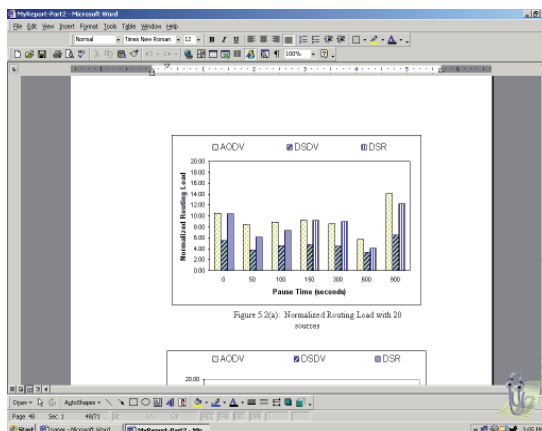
MyReport-Part2 - Microsoft Word

File Edit View Insert Format Tools Table Window Help

Normal | Times New Roman | 12 | B I U

100%

AODV DSDV DSR

20.00
18.00
16.00
14.00
12.00
10.00
8.00
6.00
4.00
2.00
0.00

Normalized Routing Load

0 50 100 150 300 600 900

Pause Time (seconds)

Figure 5.2(a): Normalized Routing Load with 20 sources

AODV DSDV DSR

20.00

Draw AutoShapes

Page 48 Sec 1 48/71

Start | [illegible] - Microsoft Word | MyReport-Part2 - Mic